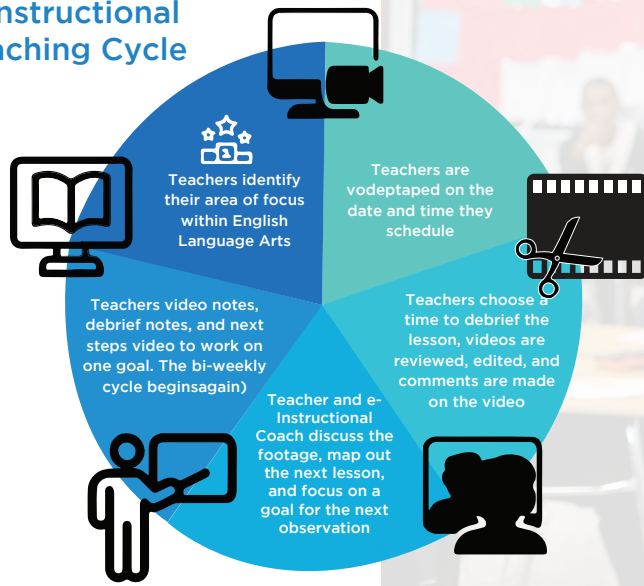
nstructional
aching Cycle

Teachers identify their area of focus within English Language Arts

Teachers are vodeptaped on the date and time they schedule

Teachers choose a time to debrief the lesson, videos are reviewed, edited, and comments are made on the video

Teacher and e-Instructional Coach discuss the footage, map out the next lesson, and focus on a goal for the next observation

Teachers video notes, debrief notes, and next steps video to work on one goal. The bi-weekly cycle beginsagain)